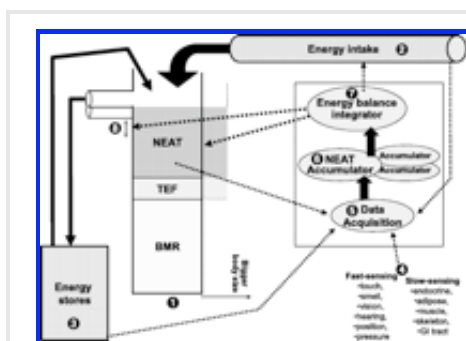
Energy intake ❷

Energy balance integrator ❼

NEAT

TEF

BMR

❶

Bigger body size

Energy stores ❸

❻ NEAT Accumulator

Accumulator

Accumulator

❺ Data Acquisition

❹

Fast-sensing
•touch,
•smell,
•vision,
•hearing,
•position,
•pressure

Slow-sensing
•endocrine,
•adipose,
•muscle,
•skeleton,
•GI tract

❽